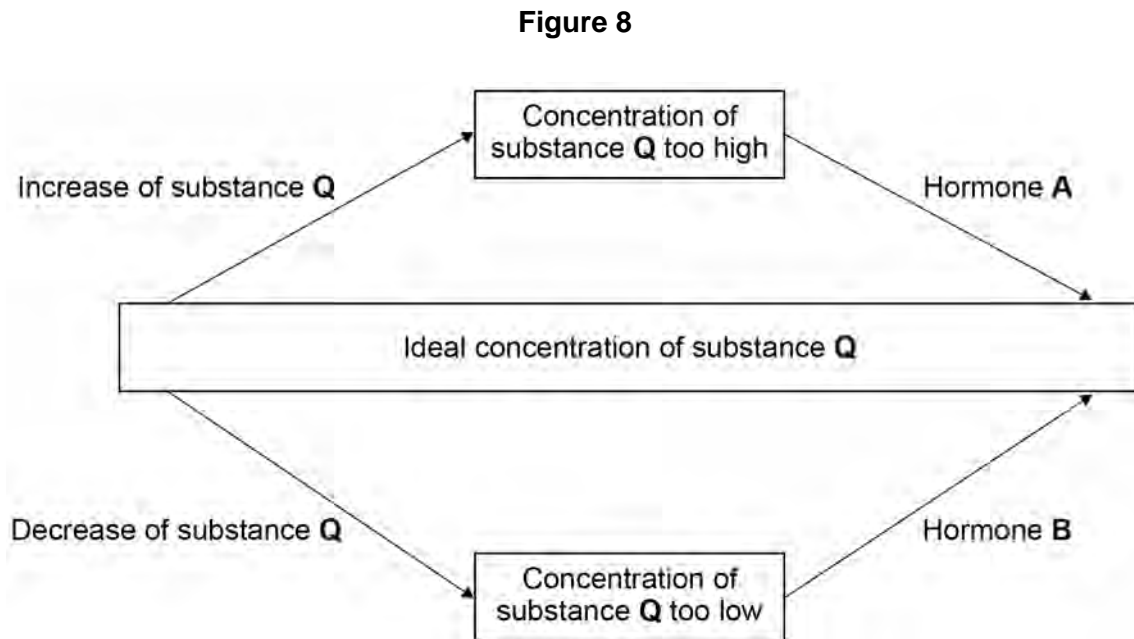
**Figure 8**

Concentration of substance **Q** too high

Increase of substance **Q**

Hormone **A**

Ideal concentration of substance **Q**

Decrease of substance **Q**

Hormone **B**

Concentration of substance **Q** too low